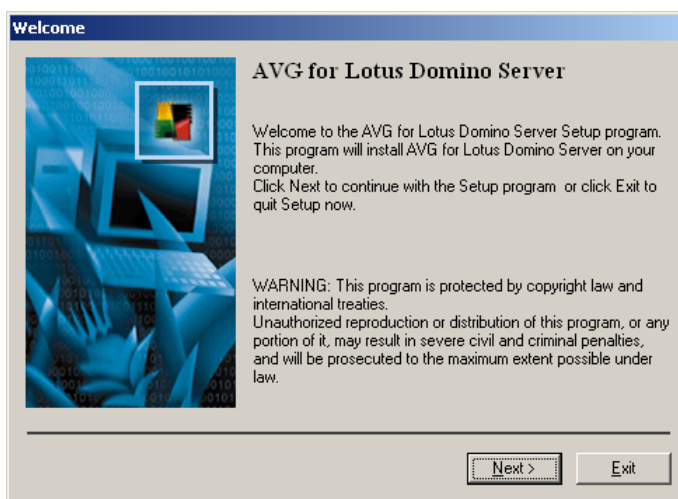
Welcome

AVG for Lotus Domino Server

Welcome to the AVG for Lotus Domino Server Setup program. This program will install AVG for Lotus Domino Server on your computer.
Click Next to continue with the Setup program or click Exit to quit Setup now.

WARNING: This program is protected by copyright law and international treaties.
Unauthorized reproduction or distribution of this program, or any portion of it, may result in severe civil and criminal penalties, and will be prosecuted to the maximum extent possible under law.

Next >

Exit